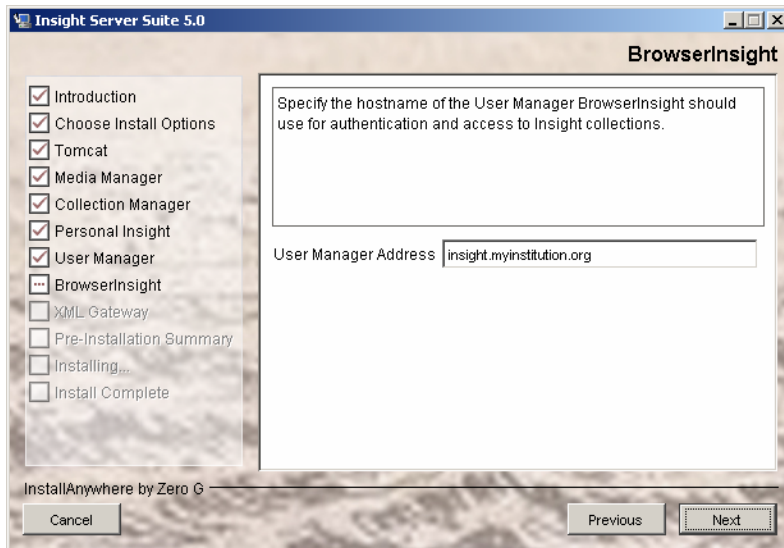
Insight Server Suite 5.0

BrowserInsight

Introduction
Choose Install Options
Tomcat
Media Manager
Collection Manager
Personal Insight
User Manager
BrowserInsight
XML Gateway
Pre-Installation Summary
Installing...
Install Complete

Specify the hostname of the User Manager BrowserInsight should use for authentication and access to Insight collections.

User Manager Address insight.myinstitution.org

InstallAnywhere by Zero G

Cancel

Previous

Next